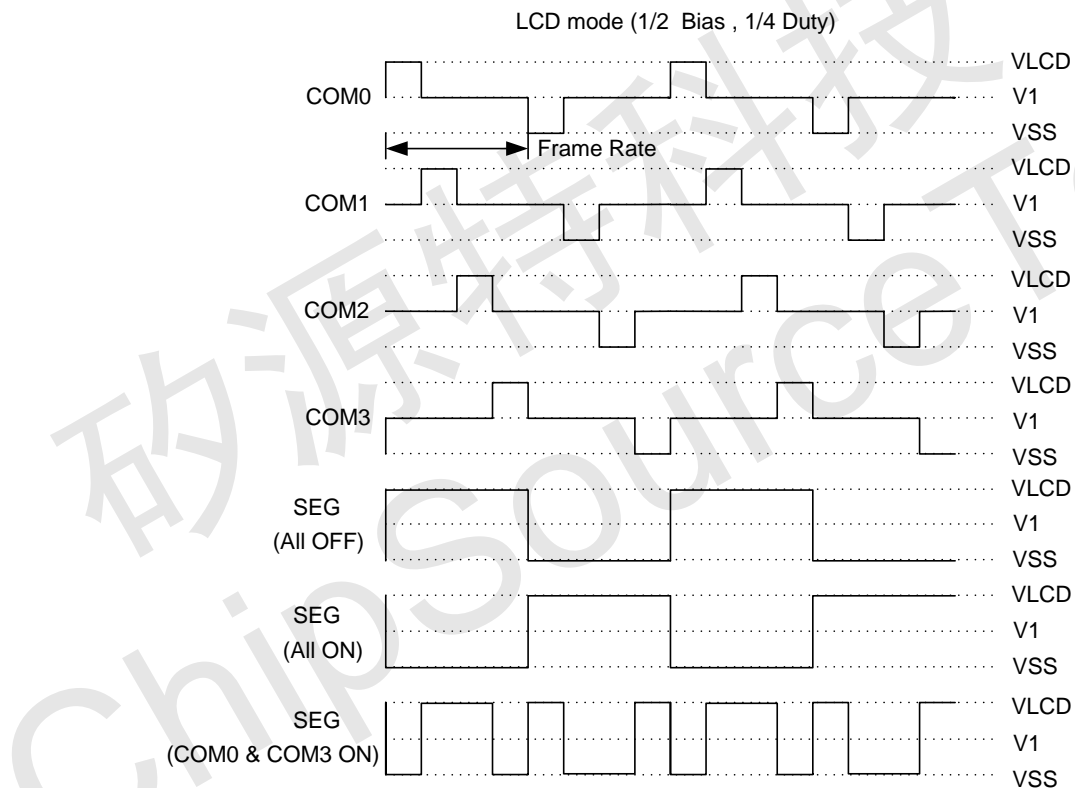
LCD mode (1/2 Bias , 1/4 Duty)

COM0
VLCD
V1
VSS
Frame Rate

COM1
VLCD
V1
VSS

COM2
VLCD
V1
VSS

COM3
VLCD
V1
VSS

SEG
(All OFF)
VLCD
V1
VSS

SEG
(All ON)
VLCD
V1
VSS

SEG
(COM0 & COM3 ON)
VLCD
V1
VSS

矽源特科技
ChipSourceT